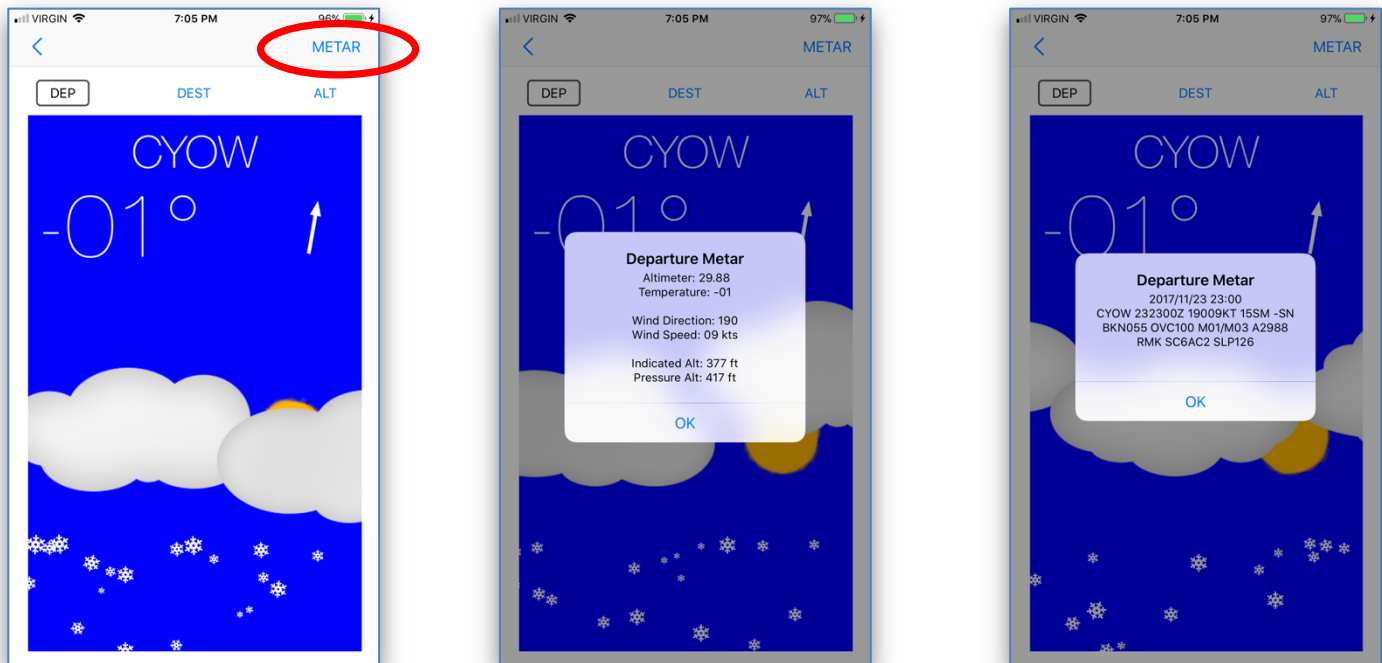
VIRGIN 7:05 PM 96%

METAR

DEP DEST ALT

CYOW

-01°

VIRGIN 7:05 PM 97%

METAR

DEP DEST ALT

CYOW

-01°

Departure Metar
Altimeter: 29.88
Temperature: -01

Wind Direction: 190
Wind Speed: 09 kts

Indicated Alt: 377 ft
Pressure Alt: 417 ft

OK

VIRGIN 7:05 PM 97%

METAR

DEP DEST ALT

CYOW

-01°

Departure Metar
2017/11/23 23:00
CYOW 232300Z 19009KT 15SM -SN BKN055 OVC100 M01/M03 A2988 RMK SC6AC2 SLP126

OK